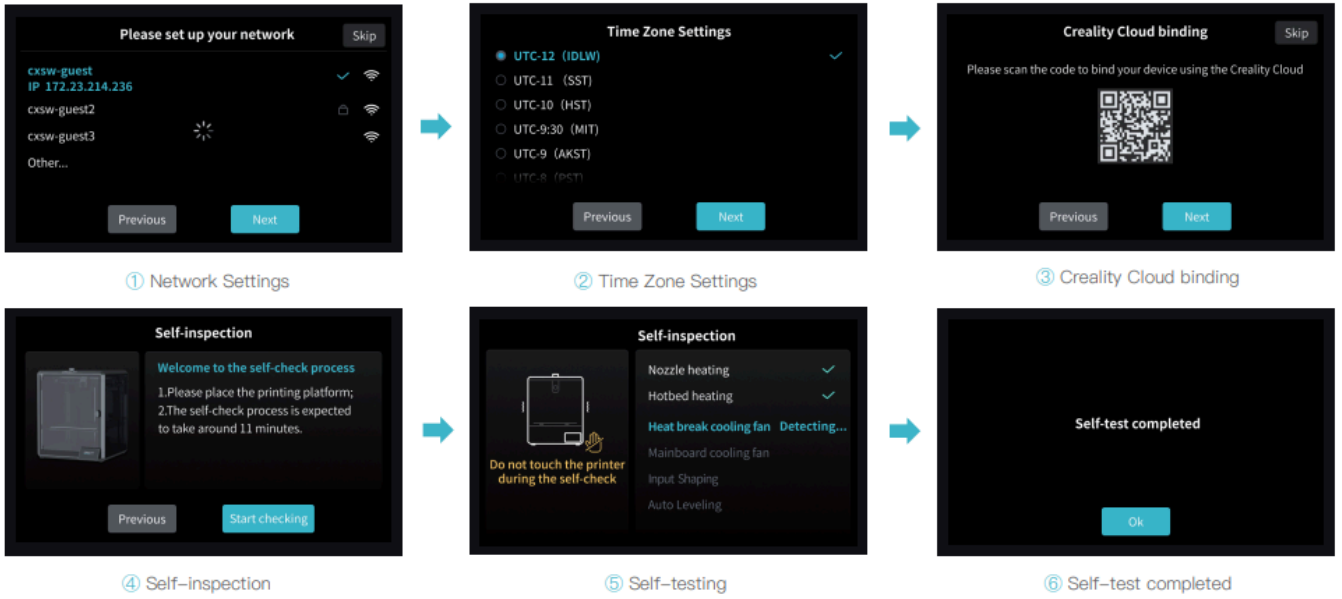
Please set up your network
Skip
cxsw-guest
IP 172.23.214.236
cxsw-guest2
cxsw-guest3
Other...
Previous
Next

① Network Settings

Time Zone Settings
UTC-12 (IDLW)
UTC-11 (SST)
UTC-10 (HST)
UTC-9:30 (MIT)
UTC-9 (AKST)
UTC-8 (PST)
Previous
Next

② Time Zone Settings

Creality Cloud binding
Skip
Please scan the code to bind your device using the Creality Cloud
Previous
Next

③ Creality Cloud binding

Self-inspection
Welcome to the self-check process
1.Please place the printing platform;
2.The self-check process is expected to take around 11 minutes.
Previous
Start checking

④ Self-inspection

Self-inspection
Do not touch the printer during the self-check
Nozzle heating
Hotbed heating
Heat break cooling fan Detecting...
Mainboard cooling fan
Input Shaping
Auto Leveling

⑤ Self-testing

Self-test completed
Ok

⑥ Self-test completed